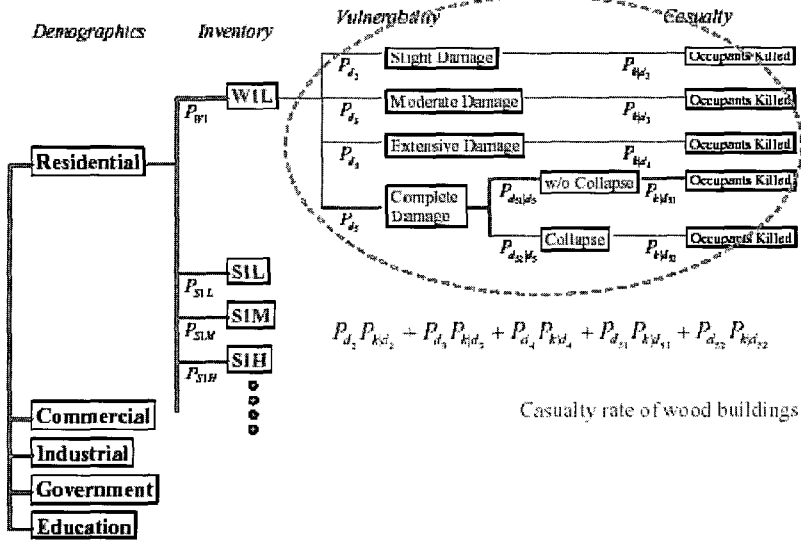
Demographics

Inventory

Vulnerability

Casualty

Residential

W1L

$P_{W1}$

Slight Damage

$P_{d_2}$

$P_{k|d_2}$

Occupants Killed

Moderate Damage

$P_{d_3}$

$P_{k|d_3}$

Occupants Killed

Extensive Damage

$P_{d_4}$

$P_{k|d_4}$

Occupants Killed

Complete Damage

$P_{d_5}$

w/o Collapse

$P_{d_{51}|d_5}$

$P_{k|d_{51}}$

Occupants Killed

Collapse

$P_{d_{52}|d_5}$

$P_{k|d_{52}}$

Occupants Killed

S1L

$P_{S1L}$

S1M

$P_{S1M}$

S1H

$P_{S1H}$

$P_{d_2}P_{k|d_2} + P_{d_3}P_{k|d_3} + P_{d_4}P_{k|d_4} + P_{d_{51}}P_{k|d_{51}} + P_{d_{52}}P_{k|d_{52}}$

Casualty rate of wood buildings

Commercial

Industrial

Government

Education